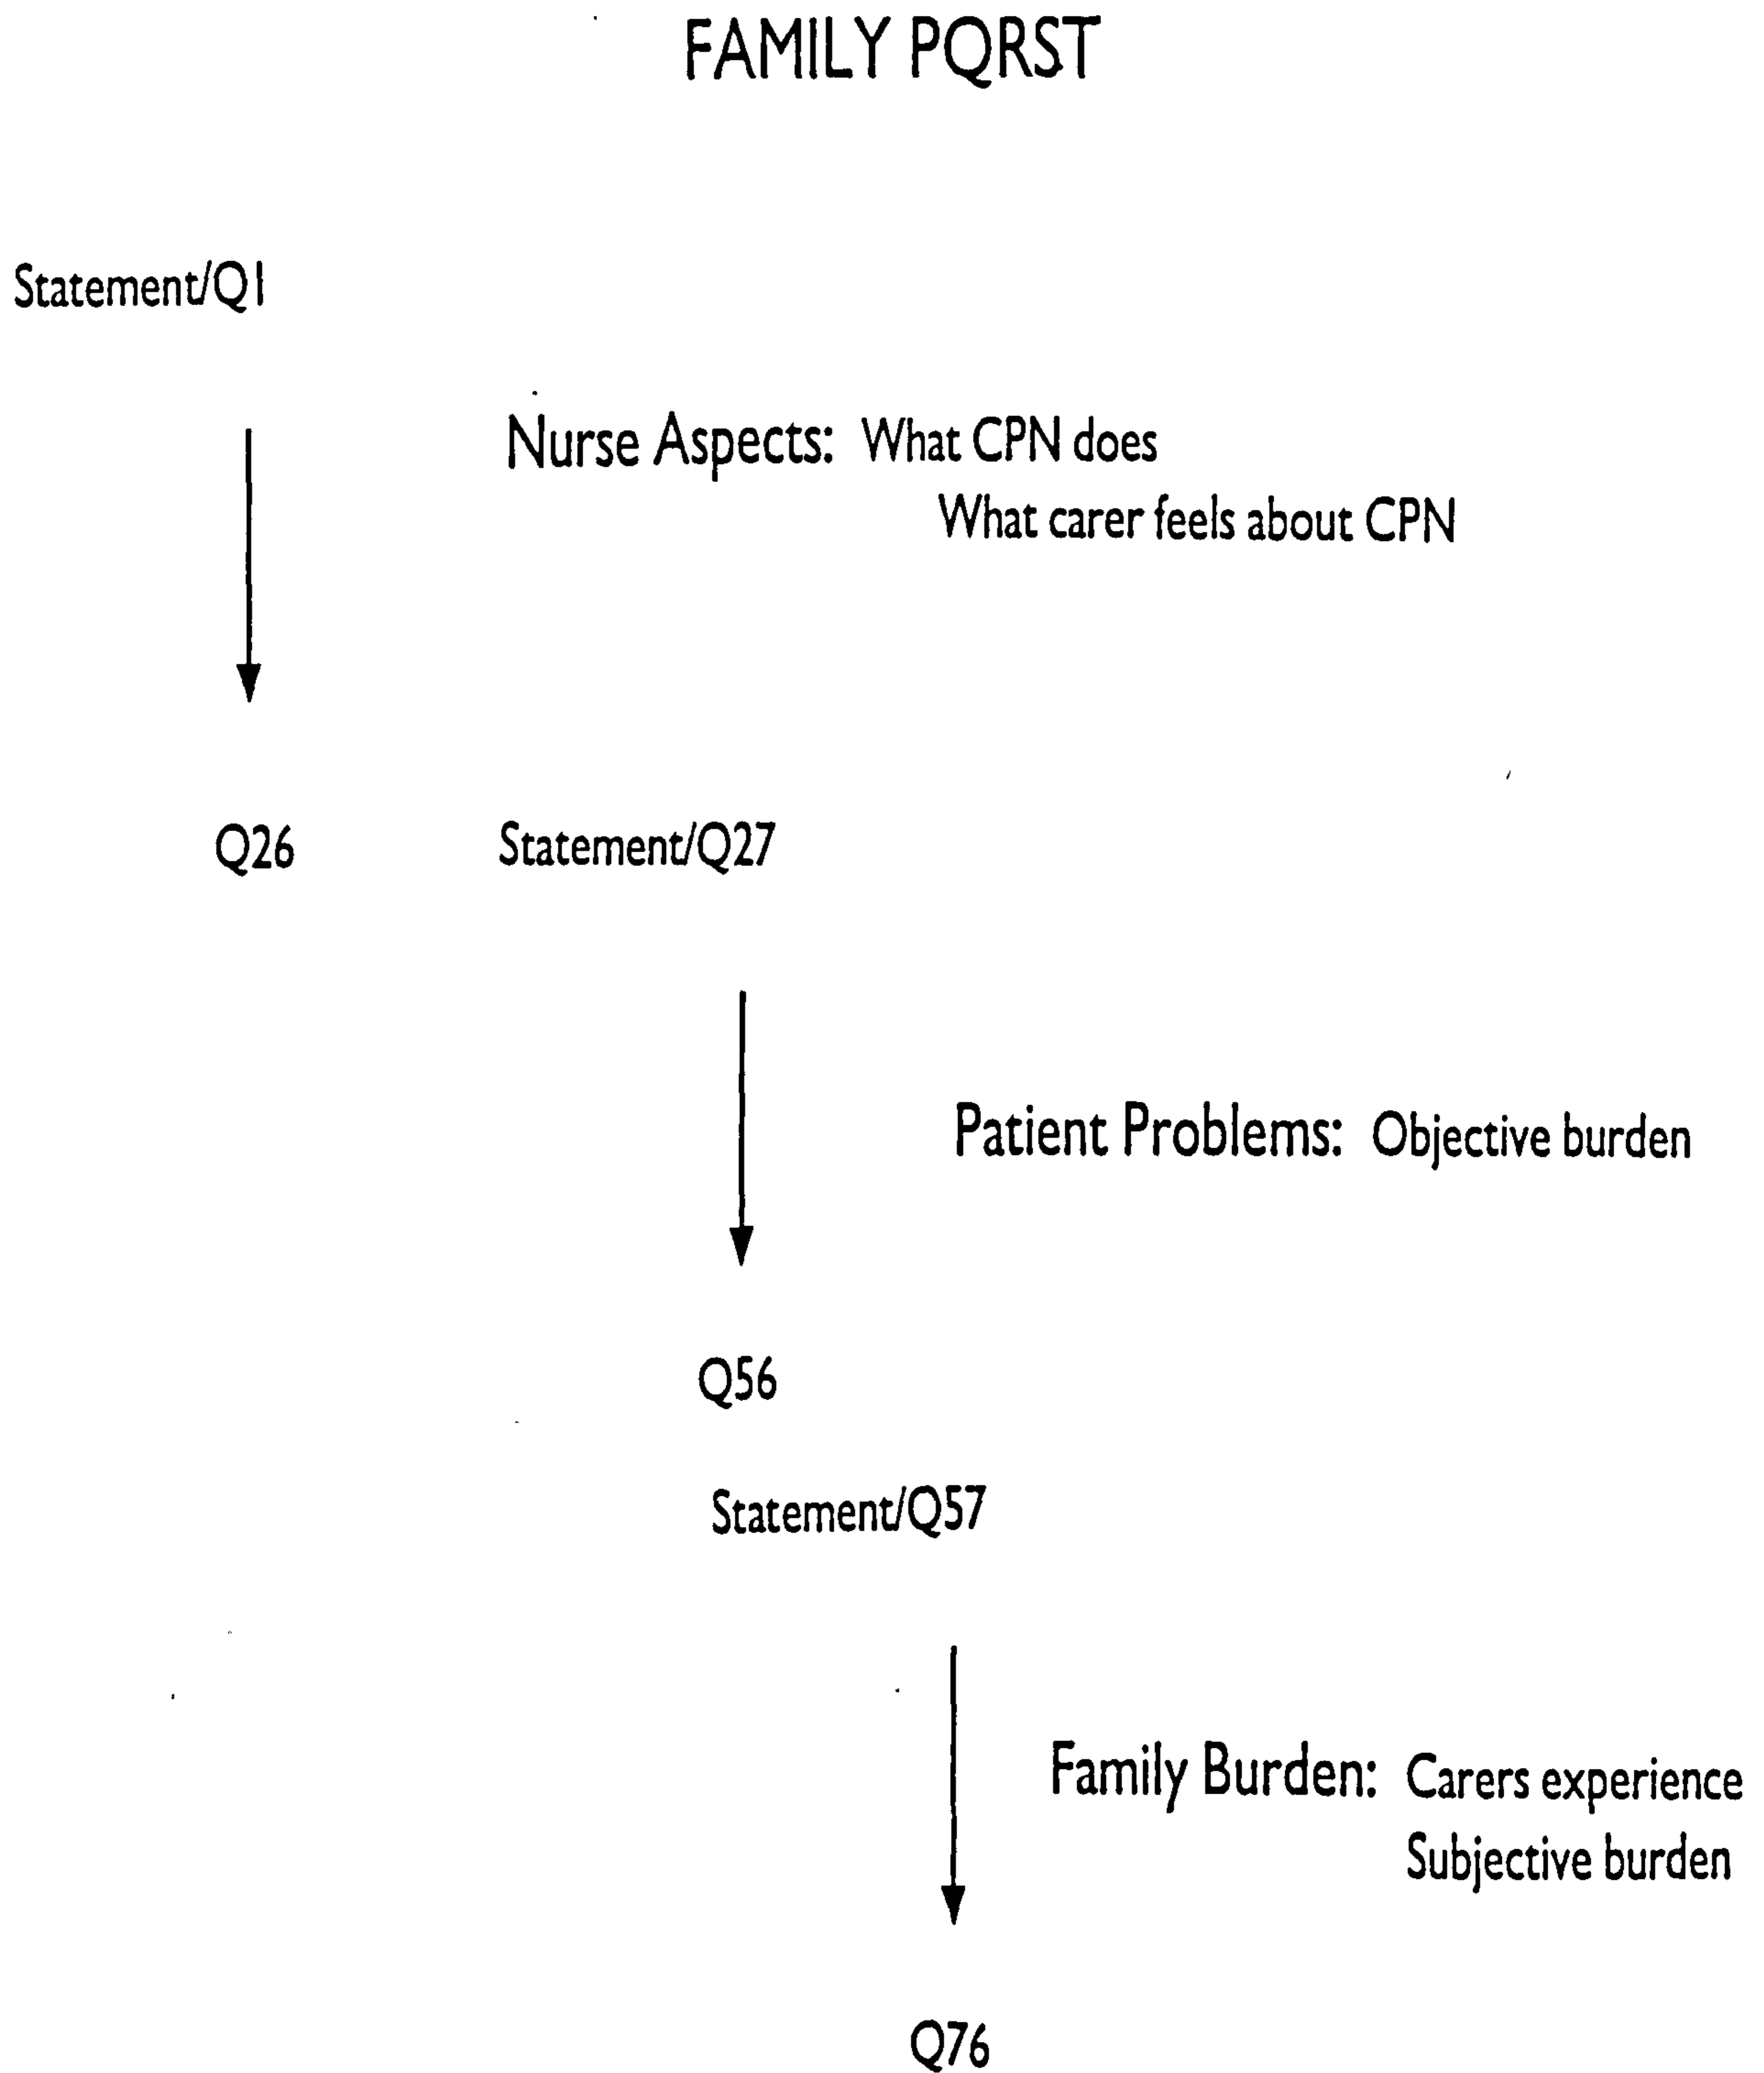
FAMILY PQRST

Statement/Q1

Nurse Aspects: What CPN does
What carer feels about CPN

Q26

Statement/Q27

Patient Problems: Objective burden

Q56

Statement/Q57

Family Burden: Carers experience
Subjective burden

Q76